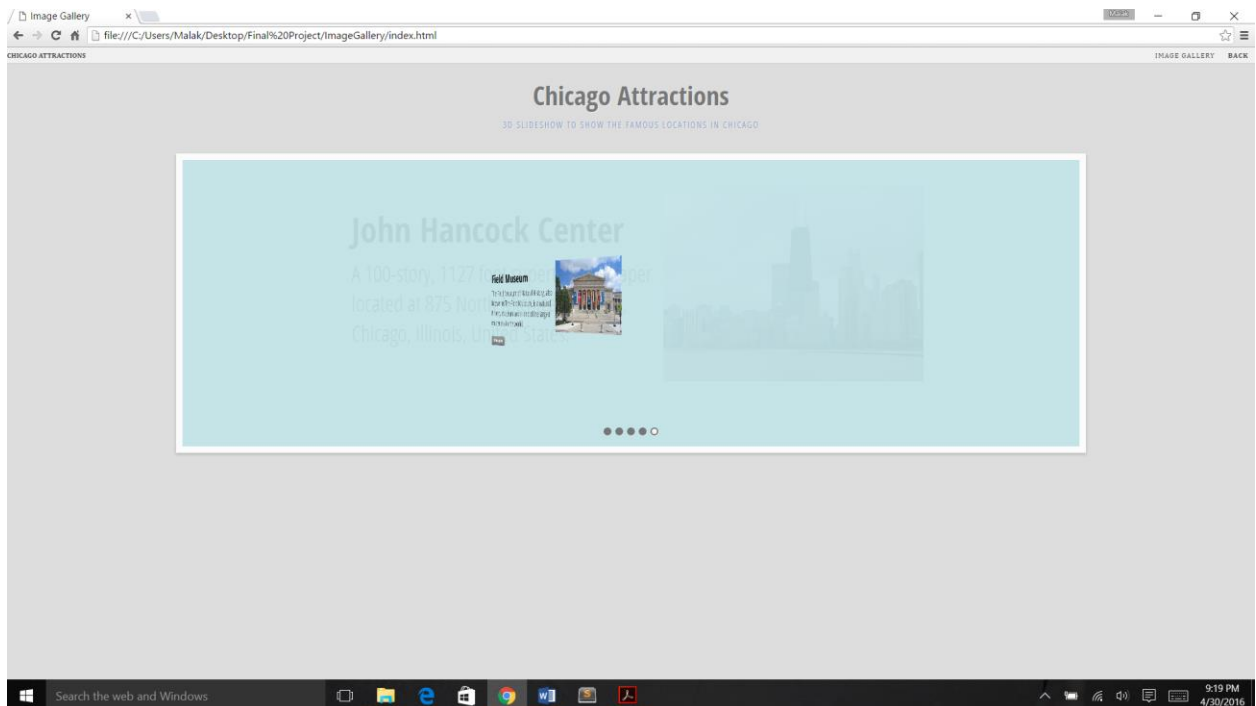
Image Gallery

Malak

file:///C:/Users/Malak/Desktop/Final%20Project/ImageGallery/index.html

CHICAGO ATTRACTIONS

IMAGE GALLERY BACK

Chicago Attractions

3D SLIDESHOW TO SHOW THE FAMOUS LOCATIONS IN CHICAGO

John Hancock Center

A 100-story, 1127 fo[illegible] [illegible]per located at 875 Nort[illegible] Chicago, Illinois, Un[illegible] States.

Field Museum

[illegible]

Search the web and Windows

9:19 PM
4/30/2016